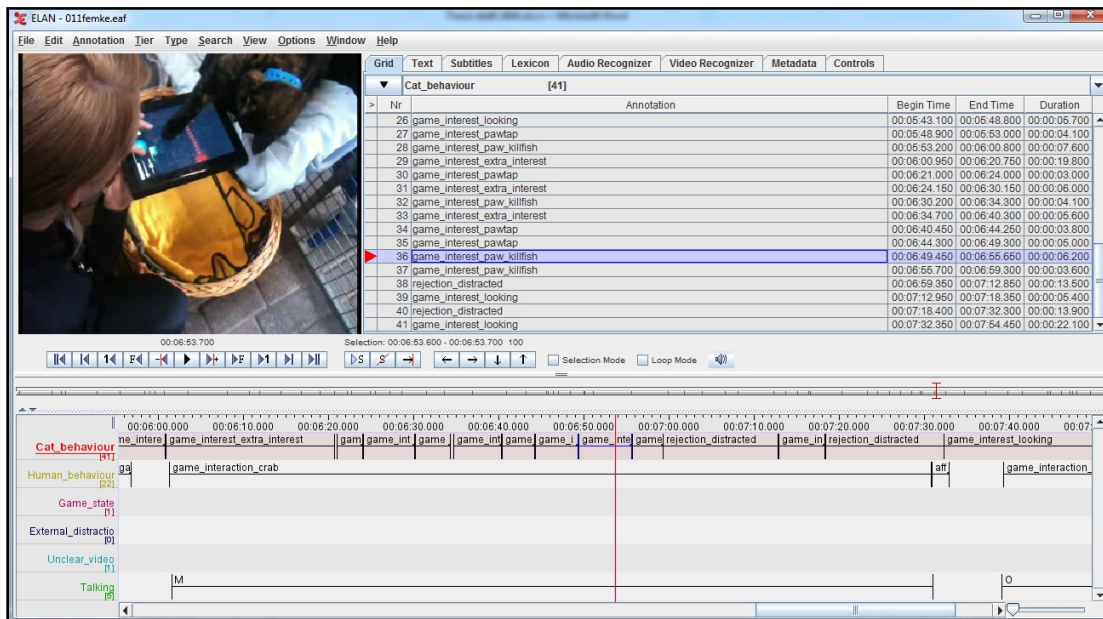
ELAN - 011femke.eaf

File Edit Annotation Tier Type Search View Options Window Help

Grid | Text | Subtitles | Lexicon | Audio Recognizer | Video Recognizer | Metadata | Controls

Cat_behaviour [41]

| Nr | Annotation | Begin Time | End Time | Duration |
|---|---|---|---|---|
| 26 | game_interest_looking | 00:05:43.100 | 00:05:48.800 | 00:00:05.700 |
| 27 | game_interest_pawtap | 00:05:48.900 | 00:05:53.000 | 00:00:04.100 |
| 28 | game_interest_paw_killfish | 00:05:53.200 | 00:06:00.800 | 00:00:07.600 |
| 29 | game_interest_extra_interest | 00:06:00.950 | 00:06:20.750 | 00:00:19.800 |
| 30 | game_interest_pawtap | 00:06:21.000 | 00:06:24.000 | 00:00:03.000 |
| 31 | game_interest_extra_interest | 00:06:24.150 | 00:06:30.150 | 00:00:06.000 |
| 32 | game_interest_paw_killfish | 00:06:30.200 | 00:06:34.300 | 00:00:04.100 |
| 33 | game_interest_extra_interest | 00:06:34.700 | 00:06:40.300 | 00:00:05.600 |
| 34 | game_interest_pawtap | 00:06:40.450 | 00:06:44.250 | 00:00:03.800 |
| 35 | game_interest_pawtap | 00:06:44.300 | 00:06:49.300 | 00:00:05.000 |
| 36 | game_interest_paw_killfish | 00:06:49.450 | 00:06:55.650 | 00:00:06.200 |
| 37 | game_interest_paw_killfish | 00:06:55.700 | 00:06:59.300 | 00:00:03.600 |
| 38 | rejection_distracted | 00:06:59.350 | 00:07:12.850 | 00:00:13.500 |
| 39 | game_interest_looking | 00:07:12.950 | 00:07:18.350 | 00:00:05.400 |
| 40 | rejection_distracted | 00:07:18.400 | 00:07:32.300 | 00:00:13.900 |
| 41 | game_interest_looking | 00:07:32.350 | 00:07:54.450 | 00:00:22.100 |

00:06:53.700
Selection: 00:06:53.600 - 00:06:53.700 100

Selection Mode Loop Mode

00:06:00.000 00:06:10.000 00:06:20.000 00:06:30.000 00:06:40.000 00:06:50.000 00:07:00.000 00:07:10.000 00:07:20.000 00:07:30.000 00:07:40.000 00:07:

Cat_behaviour [41] ne_intere game_interest_extra_interest gam game_int game game_int game game_i game_inte game rejection_distracted game_in rejection_distracted game_interest_looking

Human_behaviour [22] ga game_interaction_crab aff game_interaction_

Game_state [1]

External_distractio [0]

Unclear_video [1]

Talking [5] M O